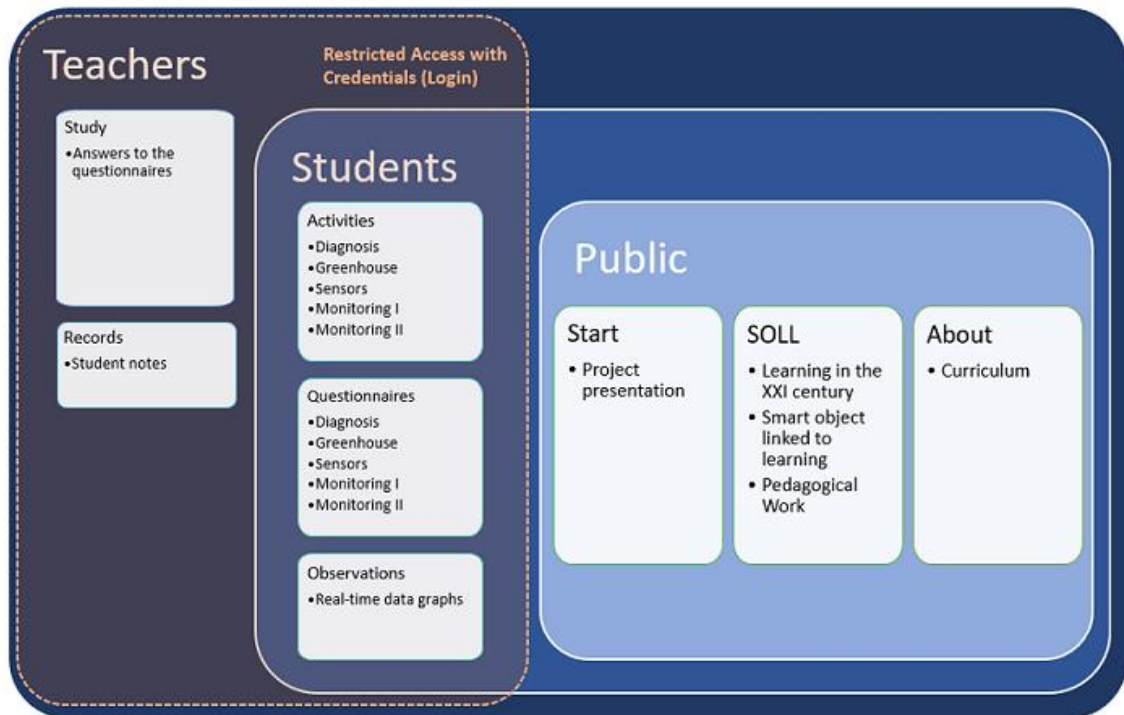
Teachers

Restricted Access with Credentials (Login)

Study
•Answers to the questionnaires

Records
•Student notes

Students

Activities
•Diagnosis
•Greenhouse
•Sensors
•Monitoring I
•Monitoring II

Questionnaires
•Diagnosis
•Greenhouse
•Sensors
•Monitoring I
•Monitoring II

Observations
•Real-time data graphs

Public

Start
• Project presentation

SOLL
• Learning in the XXI century
• Smart object linked to learning
• Pedagogical Work

About
• Curriculum